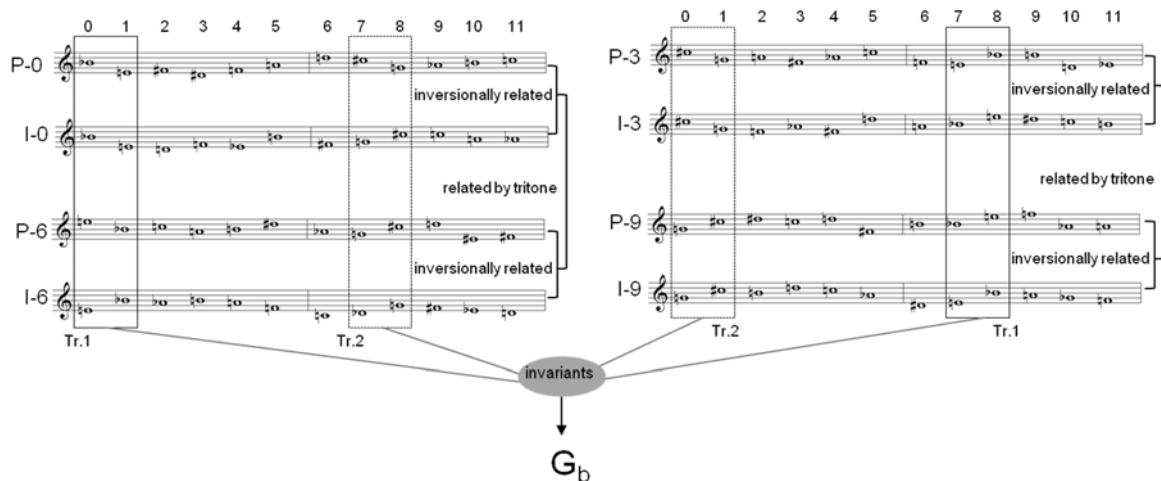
0 1 2 3 4 5 6 7 8 9 10 11

P-0

inversionally related

I-0

related by tritone

P-6

inversionally related

I-6

Tr.1

Tr.2

0 1 2 3 4 5 6 7 8 9 10 11

P-3

inversionally related

I-3

related by tritone

P-9

inversionally related

I-9

Tr.2

Tr.1

invariants

$G_b$